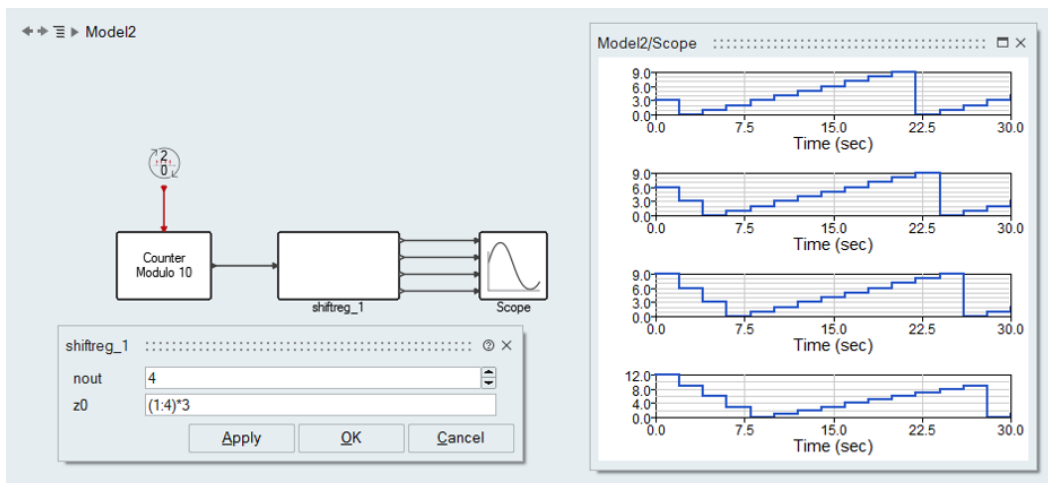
Model2

2
0

Counter Modulo 10

shiftreg_1

Scope

shiftreg_1

nout 4

z0 (1:4)*3

Apply

OK

Cancel

Model2/Scope

9.0
6.0
3.0
0.0
0.0 7.5 15.0 22.5 30.0
Time (sec)

9.0
6.0
3.0
0.0
0.0 7.5 15.0 22.5 30.0
Time (sec)

9.0
6.0
3.0
0.0
0.0 7.5 15.0 22.5 30.0
Time (sec)

12.0
8.0
4.0
0.0
0.0 7.5 15.0 22.5 30.0
Time (sec)